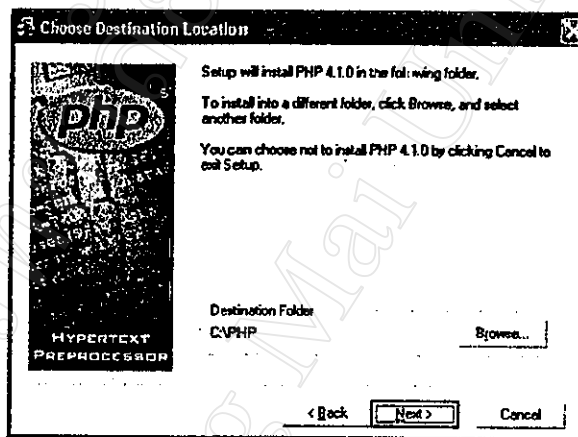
Choose Destination Location

php

Setup will install PHP 4.1.0 in the fol: wing folder.

To install into a different folder, click Browse, and select another folder.

You can choose not to install PHP 4.1.0 by clicking Cancel to exit Setup.

Destination Folder
C:\PHP

Browse...

HYPERTEXT PREPROCESSOR

< Back
Next >
Cancel